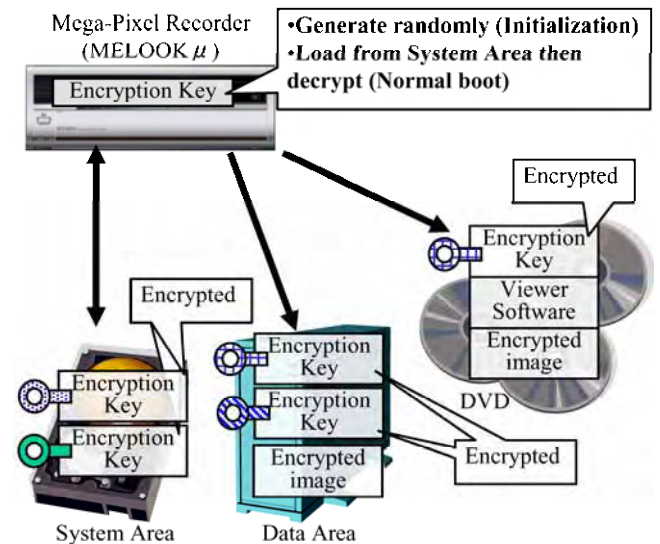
Mega-Pixel Recorder (MELOOK $\mu$)

•Generate randomly (Initialization)
•Load from System Area then decrypt (Normal boot)

Encryption Key

Encrypted

Encryption Key

Viewer Software

Encrypted image

DVD

Encrypted

Encryption Key

Encryption Key

System Area

Encryption Key

Encryption Key

Encrypted image

Encrypted

Data Area